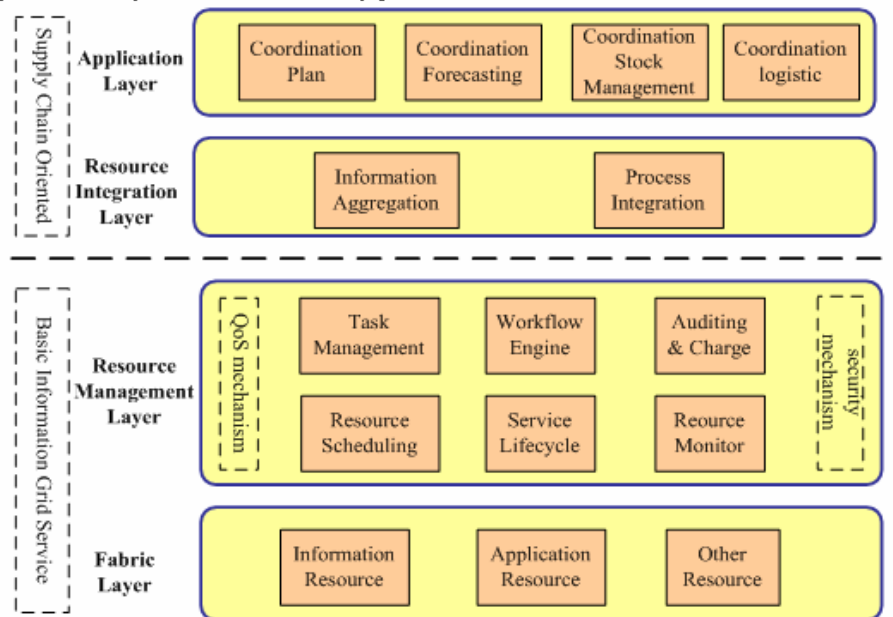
Supply Chain Oriented

Application Layer

Coordination Plan

Coordination Forecasting

Coordination Stock Management

Coordination logistic

Resource Integration Layer

Information Aggregation

Process Integration

Basic Information Grid Service

Resource Management Layer

QoS mechanism

Task Management

Workflow Engine

Auditing & Charge

security mechanism

Resource Scheduling

Service Lifecycle

Reource Monitor

Fabric Layer

Information Resource

Application Resource

Other Resource